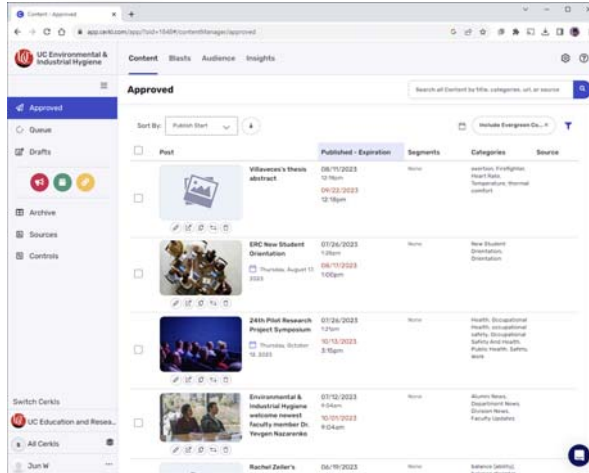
Content - Approved
app.cerkl.com/app/?oid=1548#/contentManager/approved

UC Environmental & Industrial Hygiene

Content Blasts Audience Insights

Approved

Search all Content by title, categories, url, or source

Approved
Queue
Drafts
Archive
Sources
Controls

Sort By: Publish Start

Include Evergreen Co...

| | Post | | Published - Expiration | Segments | Categories | Source |
|---|---|---|---|---|---|---|
| | | Villaveces's thesis abstract | 08/11/2023 12:16pm 09/22/2023 12:16pm | None | exertion, Firefighter, Heart Rate, Temperature, thermal comfort | |
| | | ERC New Student Orientation Thursday, August 17 2023 | 07/26/2023 1:26pm 08/17/2023 1:00pm | None | New Student Orientation, Orientation | |
| | | 24th Pilot Research Project Symposium Thursday, October 12, 2023 | 07/26/2023 1:21pm 10/13/2023 3:15pm | None | Health, Occupational Health, occupational safety, Occupational Safety And Health, Public Health, Safety, Work | |
| | | Environmental & Industrial Hygiene welcome newest faculty member Dr. Yevgen Nazarenko | 07/12/2023 9:04am 10/01/2023 9:04am | None | Alumni News, Department News, Division News, Faculty Updates | |
| | | Rachel Zeller's | 06/19/2023 | None | balance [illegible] | |

Switch Cerkls
UC Education and Resea...
All Cerkls
Jun W